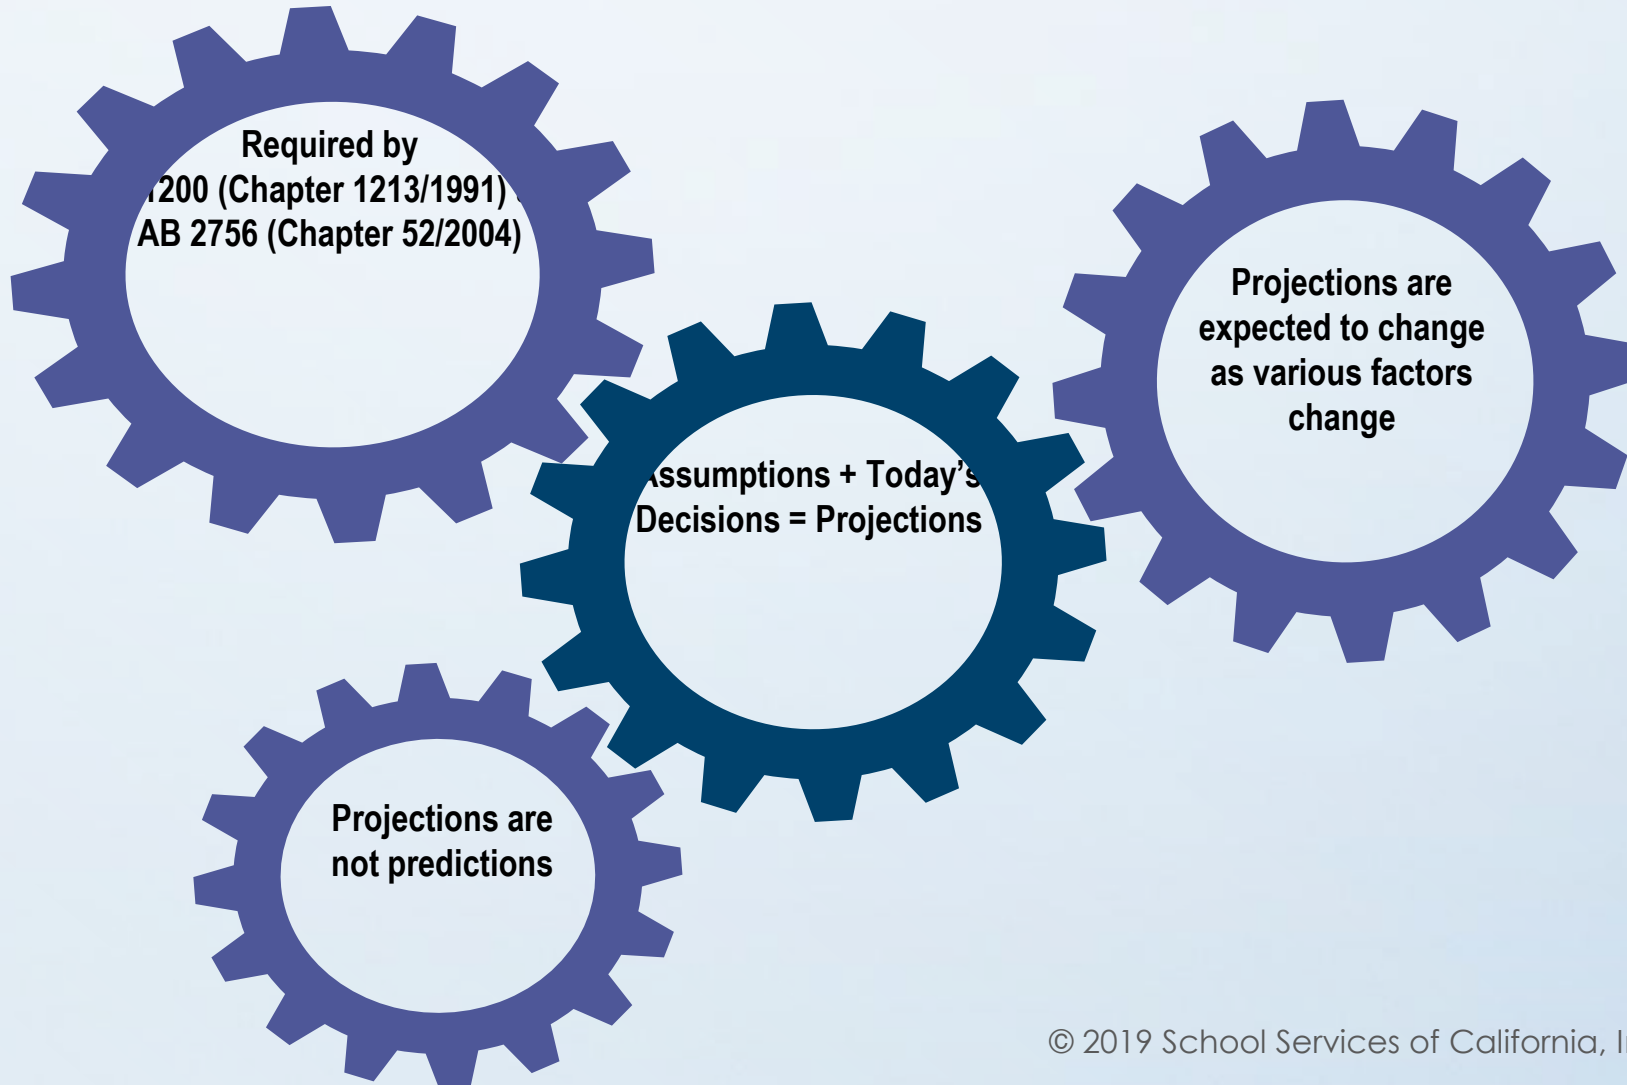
Required by
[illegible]200 (Chapter 1213/1991) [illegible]
AB 2756 (Chapter 52/2004)

Projections are expected to change as various factors change

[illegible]ssumptions + Today's Decisions = Projections

Projections are not predictions

© 2019 School Services of California, I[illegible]